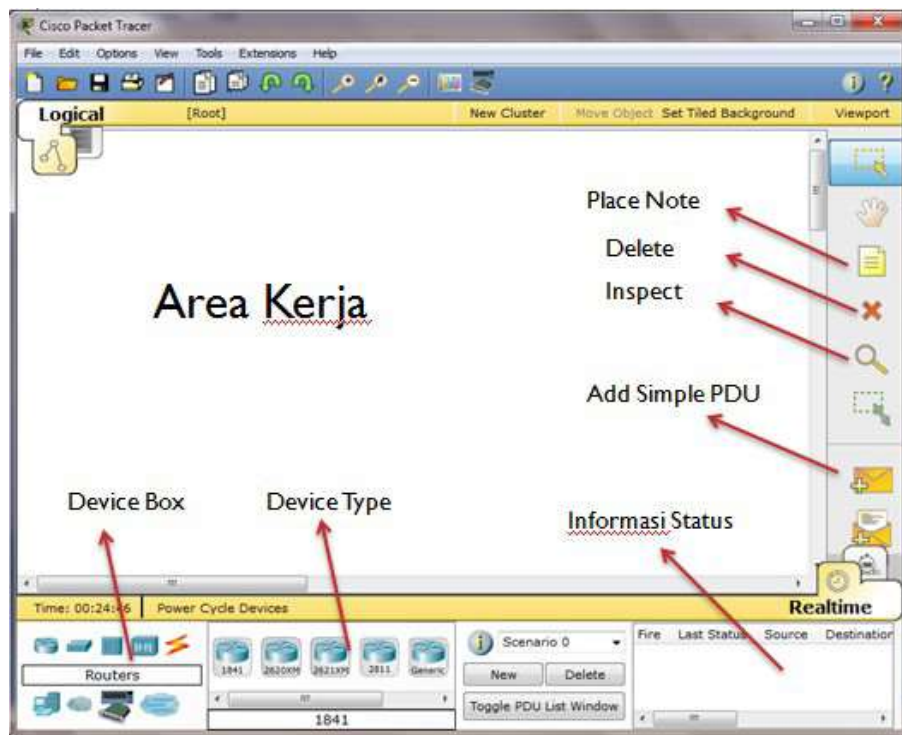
Cisco Packet Tracer

File Edit Options View Tools Extensions Help

Logical [Root] New Cluster Move Object Set Tiled Background Viewport

Place Note

Delete

Inspect

Area Kerja

Add Simple PDU

Device Box

Device Type

Informasi Status

Time: 00:24:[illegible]6 Power Cycle Devices

Realtime

Routers

1841 2620XM 2621XM 2811 Generic

1841

Scenario 0

New Delete

Toggle PDU List Window

Fire Last Status Source Destination